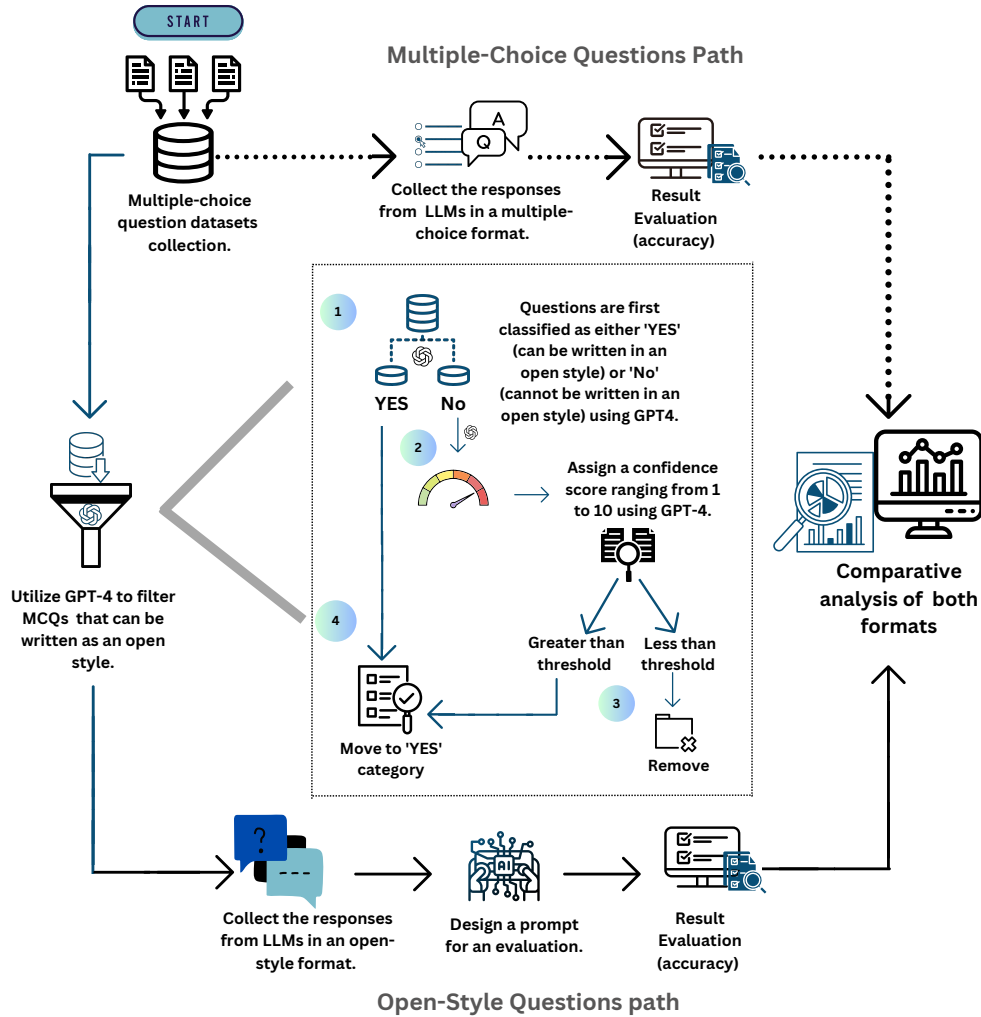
START

Multiple-Choice Questions Path

Multiple-choice question datasets collection.

A
Q

Collect the responses from LLMs in a multiple-choice format.

Result Evaluation (accuracy)

1

Questions are first classified as either 'YES' (can be written in an open style) or 'No' (cannot be written in an open style) using GPT4.

YES No

2

Assign a confidence score ranging from 1 to 10 using GPT-4.

Greater than threshold

Less than threshold

3

Remove

4

Move to 'YES' category

Utilize GPT-4 to filter MCQs that can be written as an open style.

Comparative analysis of both formats

?
---

Collect the responses from LLMs in an open-style format.

AI

Design a prompt for an evaluation.

Result Evaluation (accuracy)

Open-Style Questions path